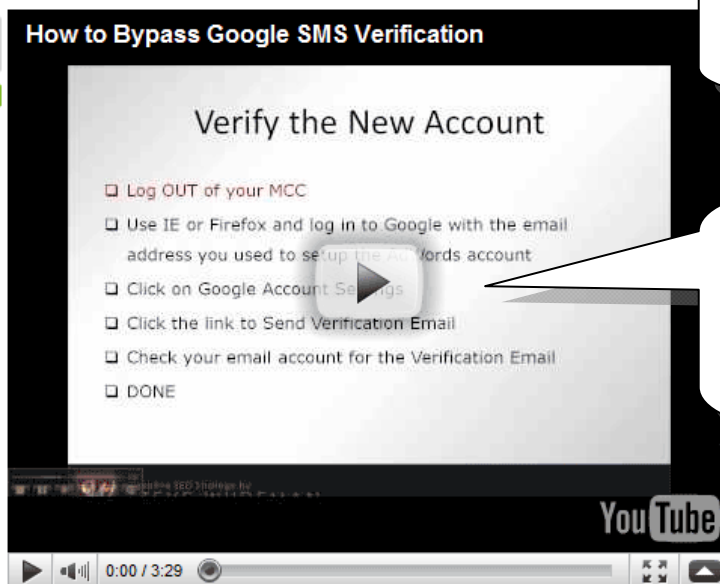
How to Bypass Google SMS Verification

Verify the New Account

❑ Log OUT of your MCC

❑ Use IE or Firefox and log in to Google with the email address you used to setup the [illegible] account

❑ Click on Google Account Se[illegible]s

❑ Click the link to Send Verification Email

❑ Check your email account for the Verification Email

❑ DONE

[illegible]

YouTube

0:00 / 3:29